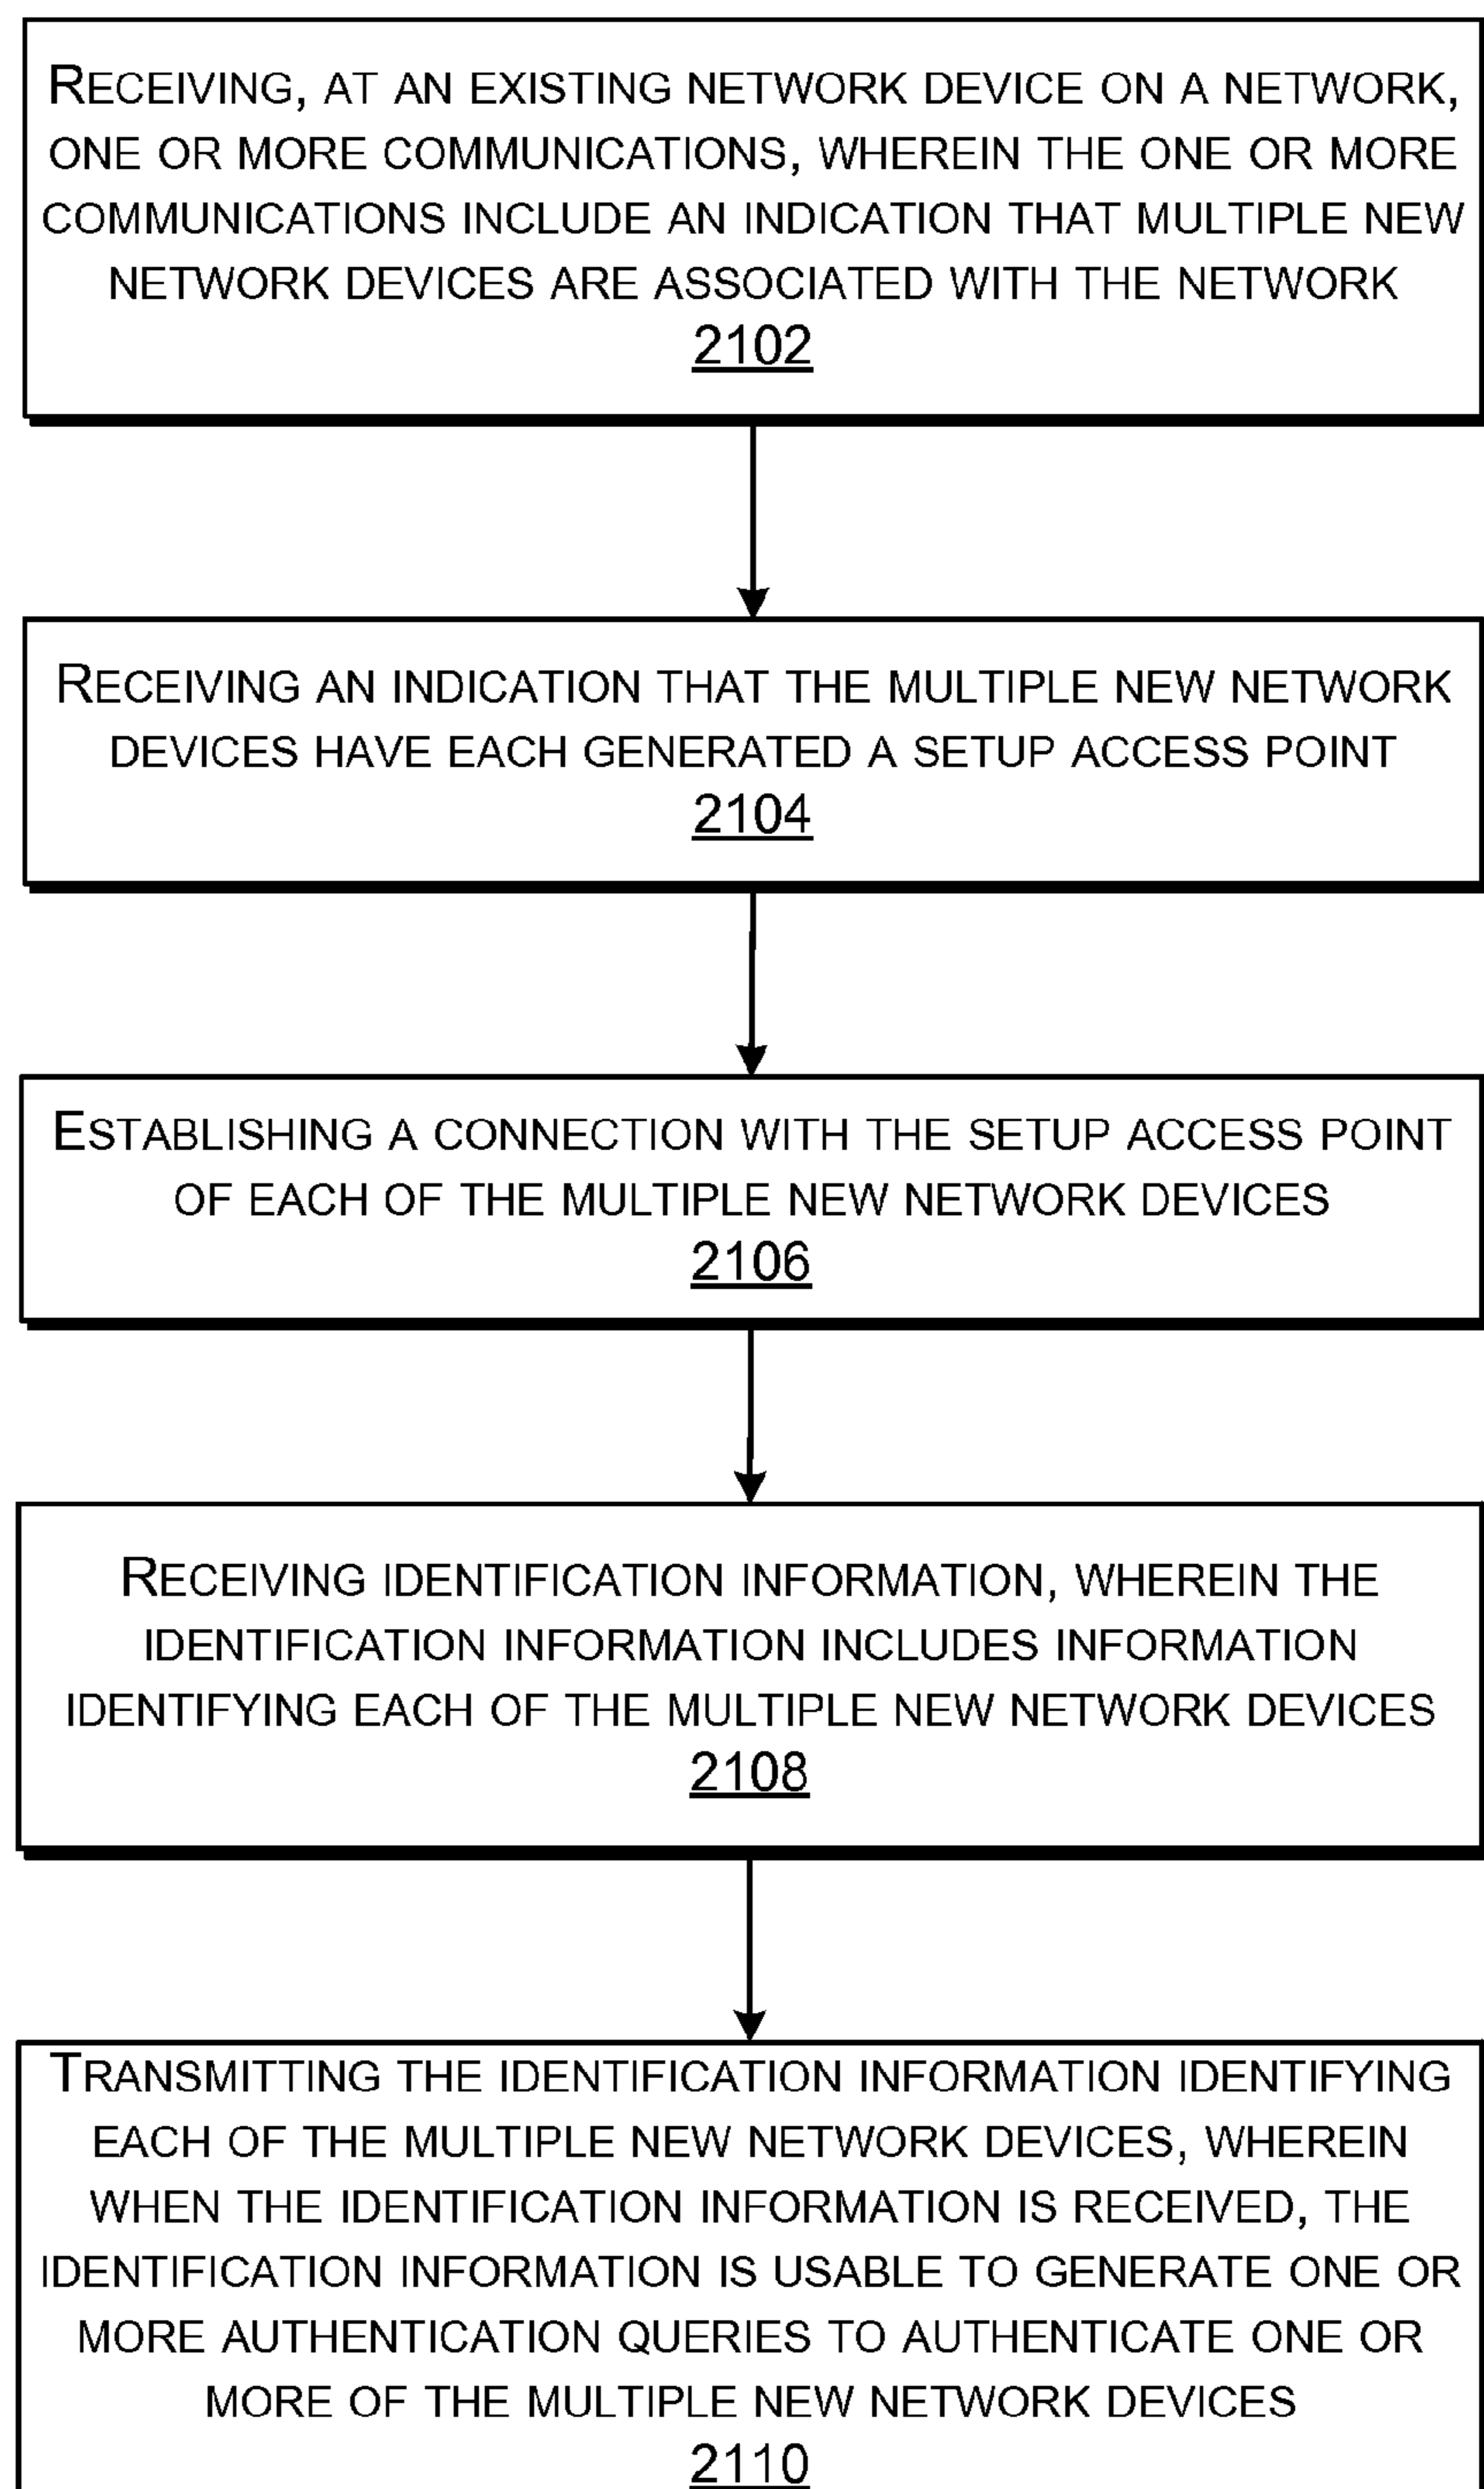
RECEIVING, AT AN EXISTING NETWORK DEVICE ON A NETWORK, ONE OR MORE COMMUNICATIONS, WHEREIN THE ONE OR MORE COMMUNICATIONS INCLUDE AN INDICATION THAT MULTIPLE NEW NETWORK DEVICES ARE ASSOCIATED WITH THE NETWORK
2102

RECEIVING AN INDICATION THAT THE MULTIPLE NEW NETWORK DEVICES HAVE EACH GENERATED A SETUP ACCESS POINT
2104

ESTABLISHING A CONNECTION WITH THE SETUP ACCESS POINT OF EACH OF THE MULTIPLE NEW NETWORK DEVICES
2106

RECEIVING IDENTIFICATION INFORMATION, WHEREIN THE IDENTIFICATION INFORMATION INCLUDES INFORMATION IDENTIFYING EACH OF THE MULTIPLE NEW NETWORK DEVICES
2108

TRANSMITTING THE IDENTIFICATION INFORMATION IDENTIFYING EACH OF THE MULTIPLE NEW NETWORK DEVICES, WHEREIN WHEN THE IDENTIFICATION INFORMATION IS RECEIVED, THE IDENTIFICATION INFORMATION IS USABLE TO GENERATE ONE OR MORE AUTHENTICATION QUERIES TO AUTHENTICATE ONE OR MORE OF THE MULTIPLE NEW NETWORK DEVICES
2110